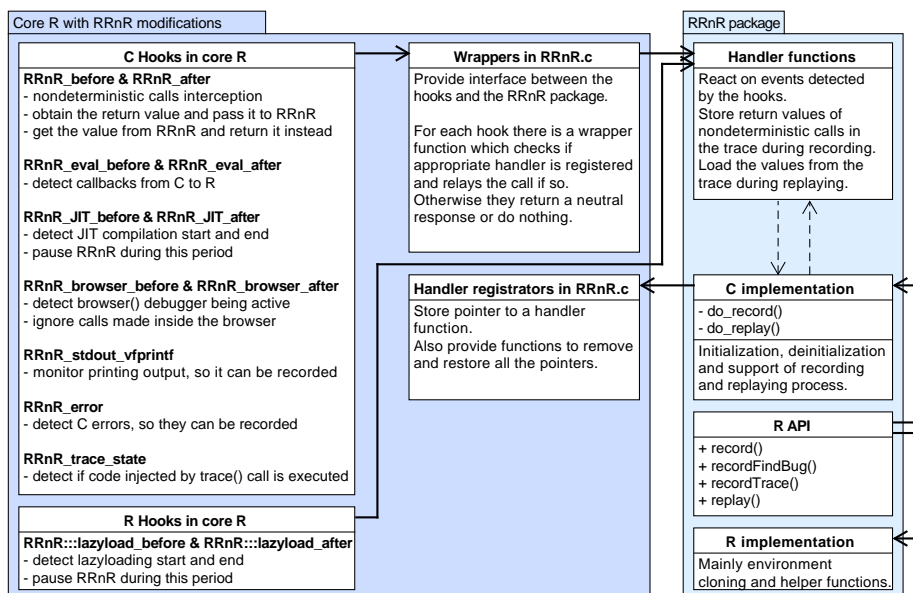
Core R with RRnR modifications

C Hooks in core R

RRnR_before & RRnR_after
- nondeterministic calls interception
- obtain the return value and pass it to RRnR
- get the value from RRnR and return it instead

RRnR_eval_before & RRnR_eval_after
- detect callbacks from C to R

RRnR_JIT_before & RRnR_JIT_after
- detect JIT compilation start and end
- pause RRnR during this period

RRnR_browser_before & RRnR_browser_after
- detect browser() debugger being active
- ignore calls made inside the browser

RRnR_stdout_vfprintf
- monitor printing output, so it can be recorded

RRnR_error
- detect C errors, so they can be recorded

RRnR_trace_state
- detect if code injected by trace() call is executed

R Hooks in core R

RRnR:::lazyload_before & RRnR:::lazyload_after
- detect lazyloading start and end
- pause RRnR during this period

Wrappers in RRnR.c

Provide interface between the hooks and the RRnR package.

For each hook there is a wrapper function which checks if appropriate handler is registered and relays the call if so. Otherwise they return a neutral response or do nothing.

Handler registrators in RRnR.c

Store pointer to a handler function.
Also provide functions to remove and restore all the pointers.

RRnR package

Handler functions

React on events detected by the hooks.
Store return values of nondeterministic calls in the trace during recording.
Load the values from the trace during replaying.

C implementation

- do_record()
- do_replay()

Initialization, deinitialization and support of recording and replaying process.

R API

+ record()
+ recordFindBug()
+ recordTrace()
+ replay()

R implementation

Mainly environment cloning and helper functions.